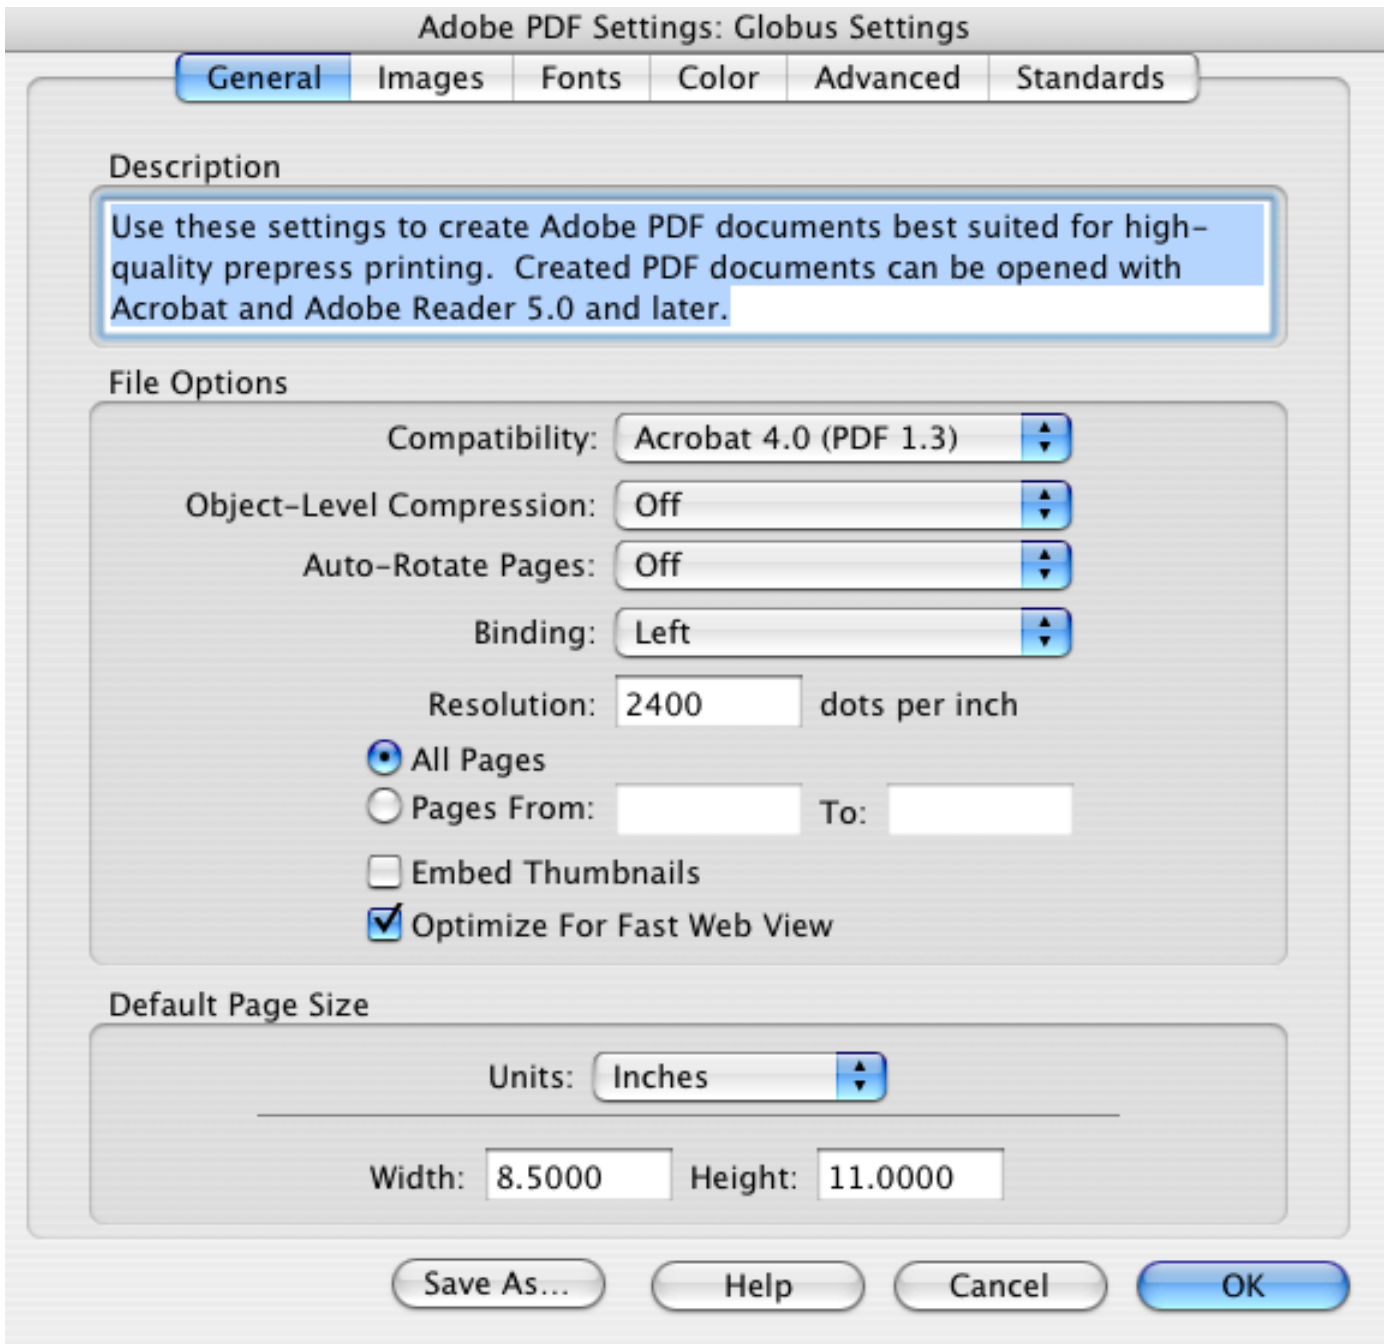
Adobe PDF Settings: Globus Settings

General | Images | Fonts | Color | Advanced | Standards

Description

Use these settings to create Adobe PDF documents best suited for high-quality prepress printing. Created PDF documents can be opened with Acrobat and Adobe Reader 5.0 and later.

File Options

Compatibility: Acrobat 4.0 (PDF 1.3)

Object-Level Compression: Off

Auto-Rotate Pages: Off

Binding: Left

Resolution: 2400 dots per inch

All Pages

Pages From: To:

Embed Thumbnails

Optimize For Fast Web View

Default Page Size

Units: Inches

Width: 8.5000 Height: 11.0000

Save As... Help Cancel OK